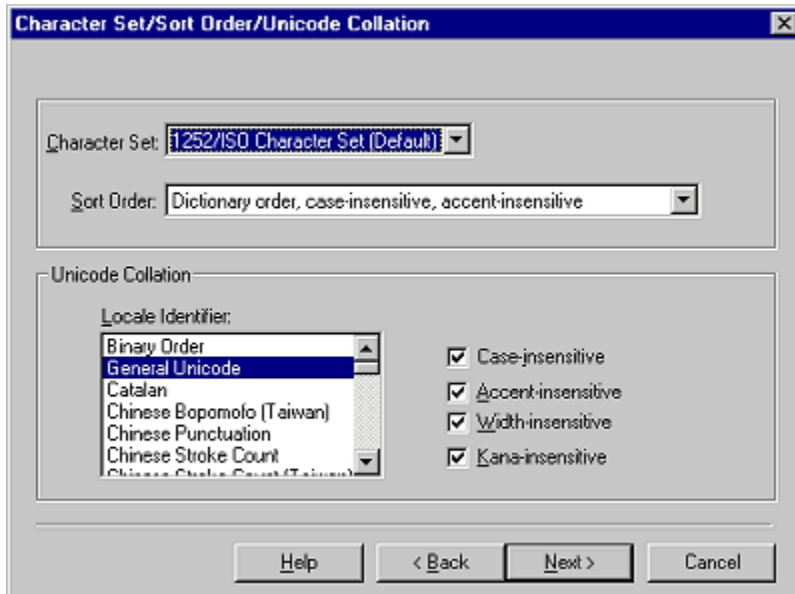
Character Set/Sort Order/Unicode Collation

Character Set: 1252/ISO Character Set (Default)

Sort Order: Dictionary order, case-insensitive, accent-insensitive

Unicode Collation

Locale Identifier:

Binary Order
General Unicode
Catalan
Chinese Bopomofo (Taiwan)
Chinese Punctuation
Chinese Stroke Count
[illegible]

Case-insensitive
Accent-insensitive
Width-insensitive
Kana-insensitive

Help
< Back
Next >
Cancel